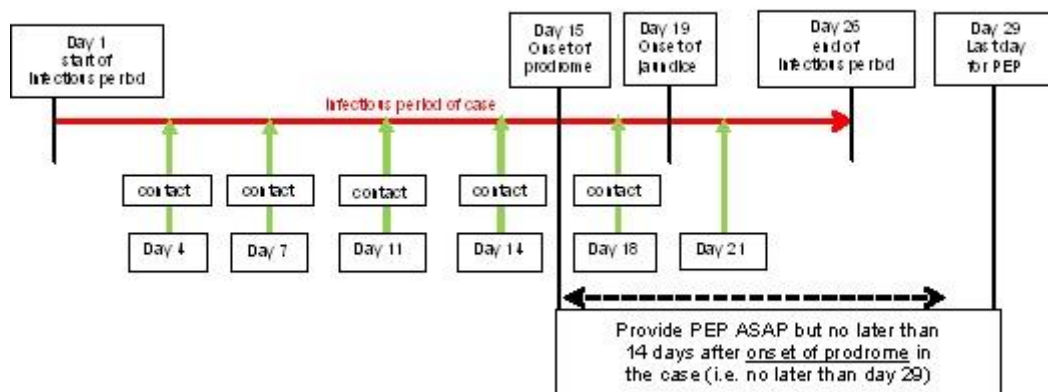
Day 1
start of
infectious period

Day 15
Onset of
prodrome

Day 19
Onset of
jaundice

Day 26
end of
infectious period

Day 29
Last day
for PEP

Infectious period of case

contact

contact

contact

contact

contact

Day 4

Day 7

Day 11

Day 14

Day 18

Day 21

Provide PEP ASAP but no later than 14 days after onset of prodrome in the case (i.e. no later than day 29)